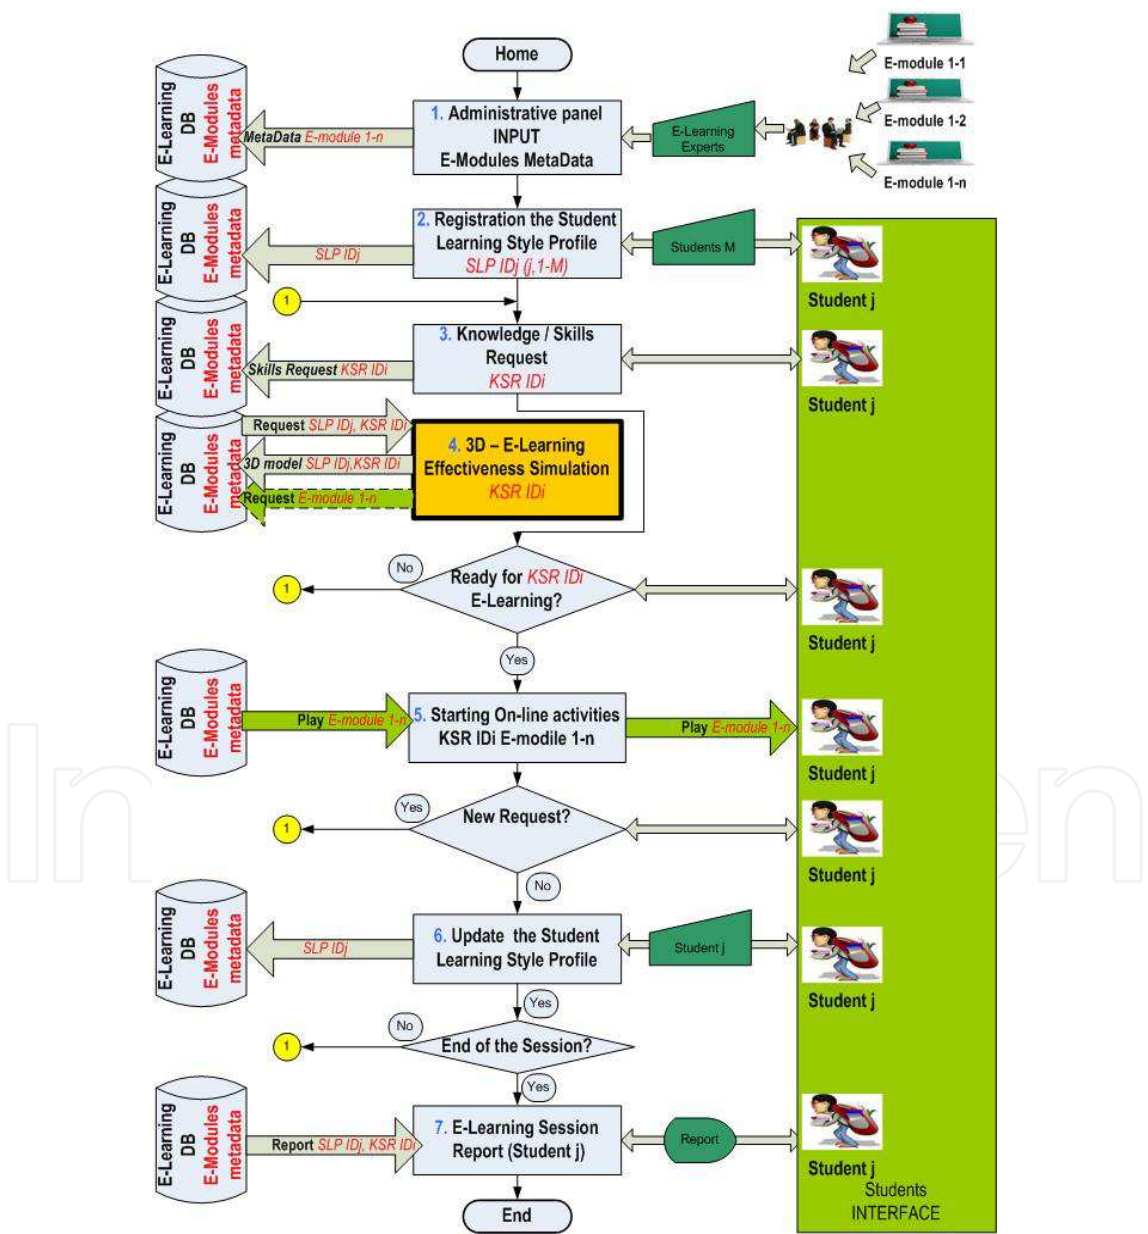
Home

E-module 1-1
E-module 1-2
E-module 1-n

E-Learning DB E-Modules metadata
MetaData E-module 1-n
1. Administrative panel INPUT E-Modules MetaData
E-Learning Experts

E-Learning DB E-Modules metadata
SLP IDj
2. Registration the Student Learning Style Profile SLP IDj (j,1-M)
Students M
Student j

1

E-Learning DB E-Modules metadata
Skills Request KSR IDi
3. Knowledge / Skills Request KSR IDi
Student j

E-Learning DB E-Modules metadata
Request SLP IDj, KSR IDi
3D model SLP IDj,KSR IDi
Request E-module 1-n
4. 3D – E-Learning Effectiveness Simulation KSR IDi

1
No
Ready for KSR IDi E-Learning?
Student j
Yes

E-Learning DB E-Modules metadata
Play E-module 1-n
5. Starting On-line activities KSR IDi E-modile 1-n
Play E-module 1-n
Student j

1
Yes
New Request?
Student j
No

E-Learning DB E-Modules metadata
SLP IDj
6. Update the Student Learning Style Profile
Student j
Student j
Yes

1
No
End of the Session?
Yes

E-Learning DB E-Modules metadata
Report SLP IDj, KSR IDi
7. E-Learning Session Report (Student j)
Report
Student j
Students INTERFACE

End